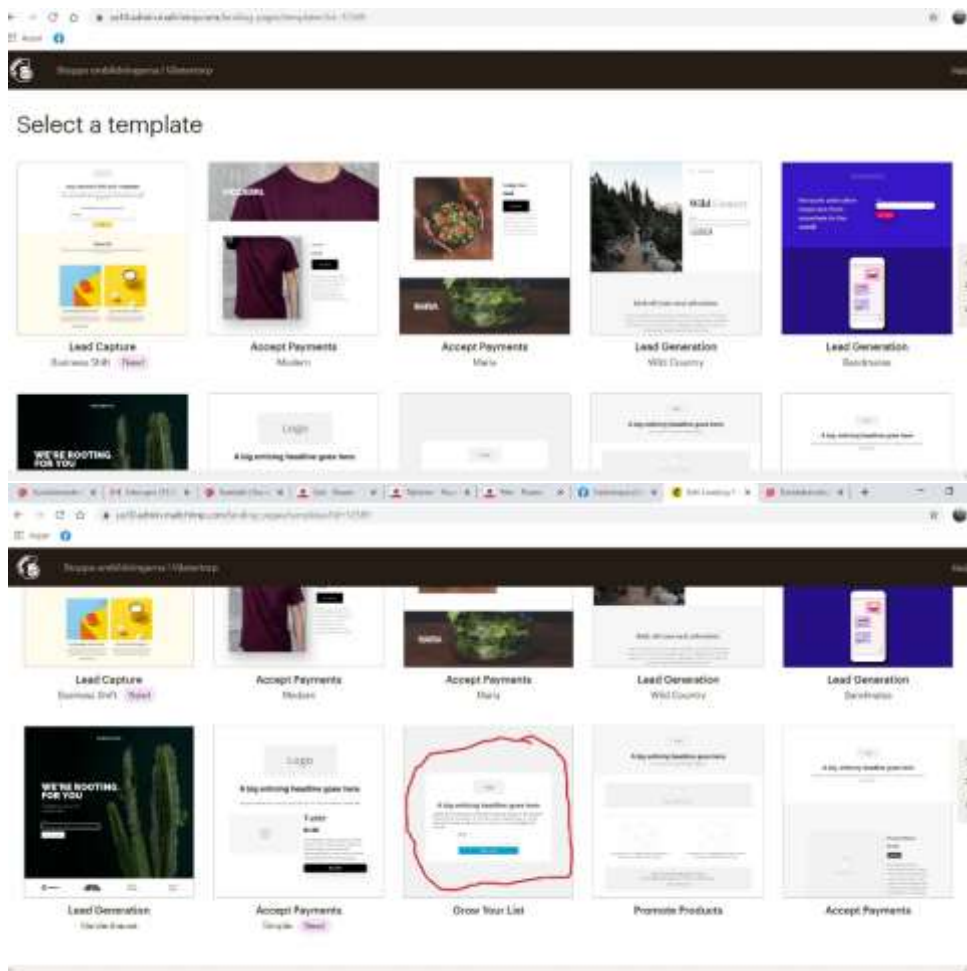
Select a template

Lead Capture
Business Shift New!

Accept Payments
Modern

Accept Payments
Maria

Lead Generation
Wild Country

Lead Generation
Bandmate

WE'RE ROOTING FOR YOU

Logo
A big enticing headline goes here

A big enticing headline goes here

A big enticing headline goes here

Lead Capture
Business Shift New!

Accept Payments
Modern

Accept Payments
Maria

Lead Generation
Wild Country

Lead Generation
Bandmate

WE'RE ROOTING FOR YOU

Logo
A big enticing headline goes here

A big enticing headline goes here

A big enticing headline goes here

A big enticing headline goes here

Lead Generation
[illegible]

Accept Payments
Simple New!

Grow Your List

Promote Products

Accept Payments